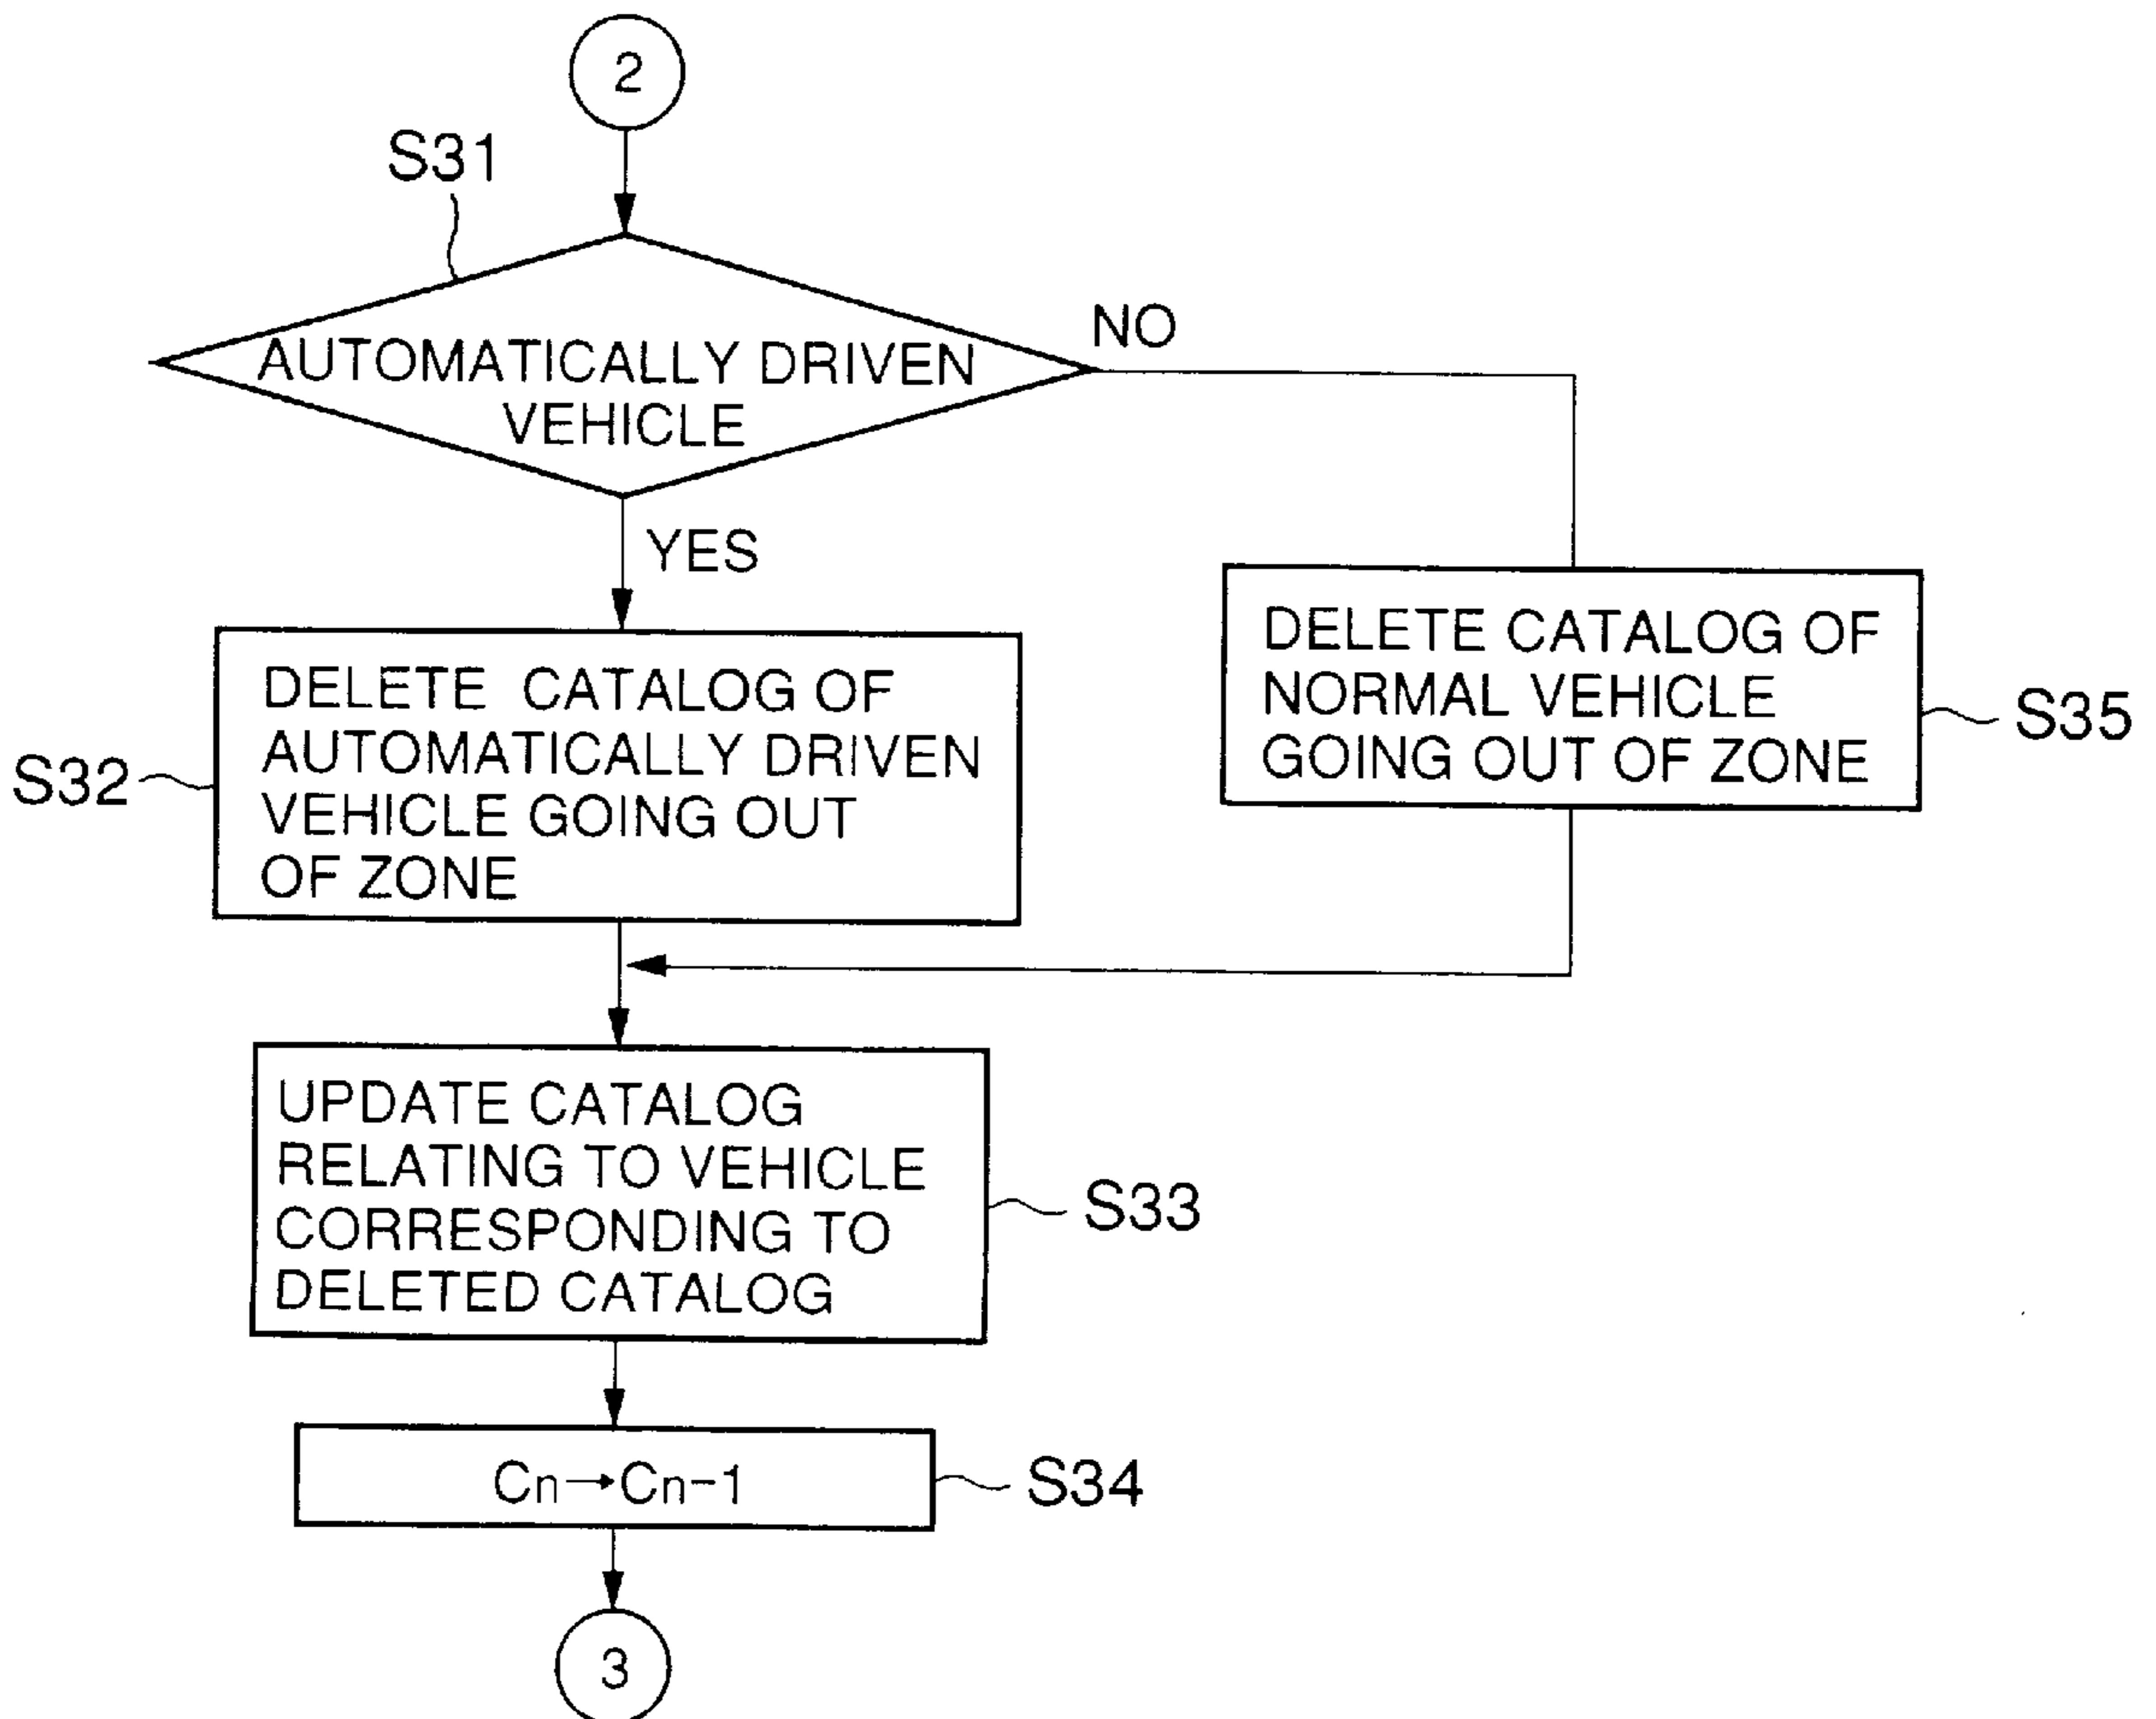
2

S31

AUTOMATICALLY DRIVEN VEHICLE

NO

YES

DELETE CATALOG OF AUTOMATICALLY DRIVEN VEHICLE GOING OUT OF ZONE

S32

DELETE CATALOG OF NORMAL VEHICLE GOING OUT OF ZONE

S35

UPDATE CATALOG RELATING TO VEHICLE CORRESPONDING TO DELETED CATALOG

S33

$Cn \rightarrow Cn-1$

S34

3